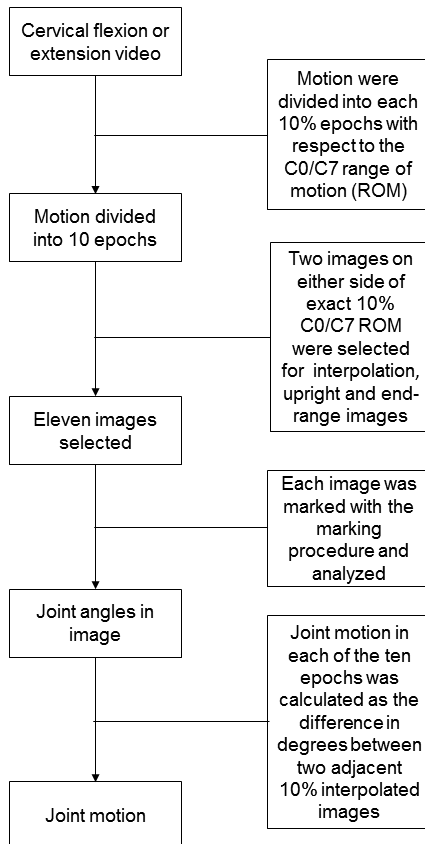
Cervical flexion or extension video

Motion were divided into each 10% epochs with respect to the C0/C7 range of motion (ROM)

Motion divided into 10 epochs

Two images on either side of exact 10% C0/C7 ROM were selected for interpolation, upright and end-range images

Eleven images selected

Each image was marked with the marking procedure and analyzed

Joint angles in image

Joint motion in each of the ten epochs was calculated as the difference in degrees between two adjacent 10% interpolated images

Joint motion